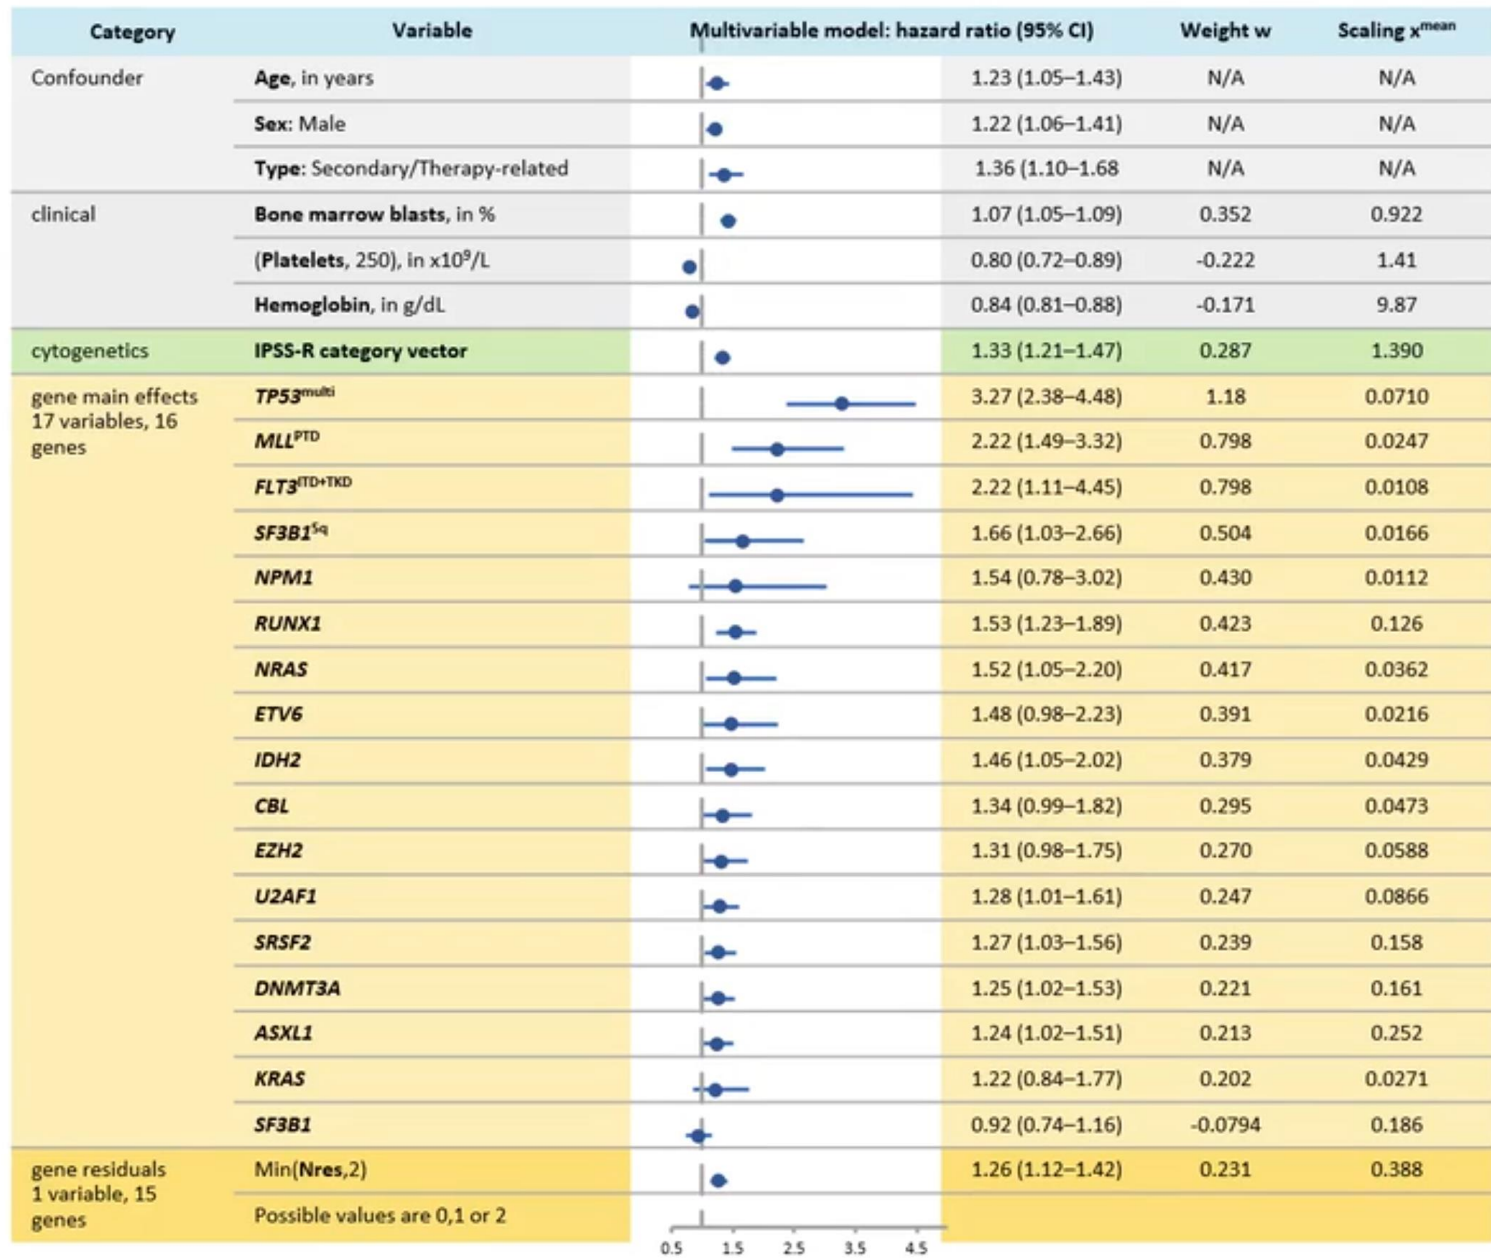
| Category | Variable | Multivariable model: hazard ratio (95% CI) | | Weight w | Scaling $x^{mean}$ |
|---|---|---|---|---|---|
| Confounder | **Age**, in years | | 1.23 (1.05–1.43) | N/A | N/A |
| | **Sex**: Male | | 1.22 (1.06–1.41) | N/A | N/A |
| | **Type**: Secondary/Therapy-related | | 1.36 (1.10–1.68 | N/A | N/A |
| clinical | **Bone marrow blasts**, in % | | 1.07 (1.05–1.09) | 0.352 | 0.922 |
| | (**Platelets**, 250), in x$10^9$/L | | 0.80 (0.72–0.89) | -0.222 | 1.41 |
| | **Hemoglobin**, in g/dL | | 0.84 (0.81–0.88) | -0.171 | 9.87 |
| cytogenetics | **IPSS-R category vector** | | 1.33 (1.21–1.47) | 0.287 | 1.390 |
| gene main effects 17 variables, 16 genes | ***TP53***$^{multi}$ | | 3.27 (2.38–4.48) | 1.18 | 0.0710 |
| | ***MLL***$^{PTD}$ | | 2.22 (1.49–3.32) | 0.798 | 0.0247 |
| | ***FLT3***$^{ITD+TKD}$ | | 2.22 (1.11–4.45) | 0.798 | 0.0108 |
| | ***SF3B1***$^{5q}$ | | 1.66 (1.03–2.66) | 0.504 | 0.0166 |
| | ***NPM1*** | | 1.54 (0.78–3.02) | 0.430 | 0.0112 |
| | ***RUNX1*** | | 1.53 (1.23–1.89) | 0.423 | 0.126 |
| | ***NRAS*** | | 1.52 (1.05–2.20) | 0.417 | 0.0362 |
| | ***ETV6*** | | 1.48 (0.98–2.23) | 0.391 | 0.0216 |
| | ***IDH2*** | | 1.46 (1.05–2.02) | 0.379 | 0.0429 |
| | ***CBL*** | | 1.34 (0.99–1.82) | 0.295 | 0.0473 |
| | ***EZH2*** | | 1.31 (0.98–1.75) | 0.270 | 0.0588 |
| | ***U2AF1*** | | 1.28 (1.01–1.61) | 0.247 | 0.0866 |
| | ***SRSF2*** | | 1.27 (1.03–1.56) | 0.239 | 0.158 |
| | ***DNMT3A*** | | 1.25 (1.02–1.53) | 0.221 | 0.161 |
| | ***ASXL1*** | | 1.24 (1.02–1.51) | 0.213 | 0.252 |
| | ***KRAS*** | | 1.22 (0.84–1.77) | 0.202 | 0.0271 |
| | ***SF3B1*** | | 0.92 (0.74–1.16) | -0.0794 | 0.186 |
| gene residuals 1 variable, 15 genes | Min(**Nres**,2) | | 1.26 (1.12–1.42) | 0.231 | 0.388 |
| | Possible values are 0,1 or 2 | | | | |

0.5 1.5 2.5 3.5 4.5